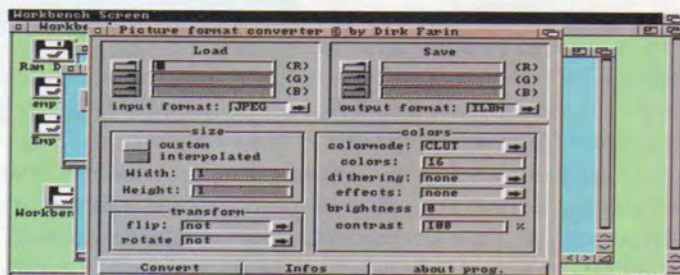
Workbench Screen

Workbe

Picture format converter © by Dirk Farin

Load

(R)
(G)
(B)

input format: JPEG

Save

(R)
(G)
(B)

output format: ILBM

size

custom
interpolated

Width: 1
Height: 1

colors

colormode: CLUT
colors: 16
dithering: none
effects: none
brightness 0
contrast 100 %

transform

flip: not
rotate not

Convert
Infos
about prog.

Ram D
enp
Emp
Workben